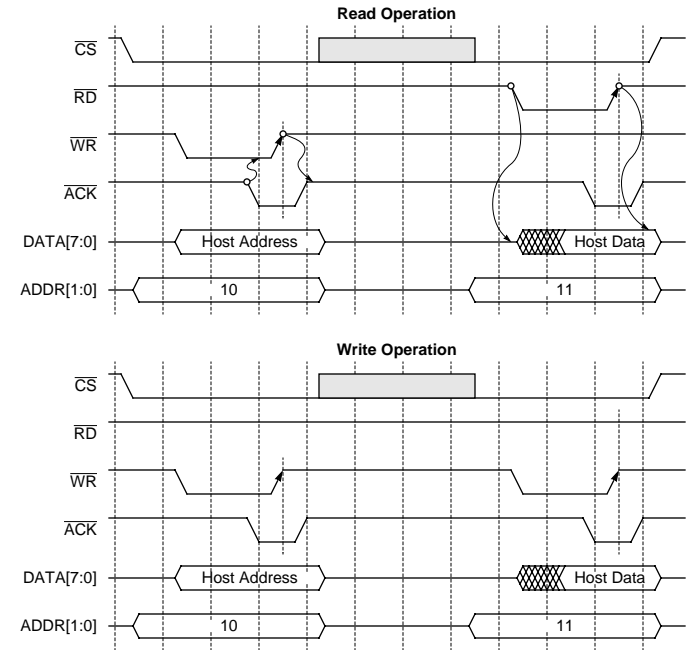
Read Operation

$\overline{CS}$

$\overline{RD}$

$\overline{WR}$

$\overline{ACK}$

DATA[7:0]

Host Address

Host Data

ADDR[1:0]

10

11

Write Operation

$\overline{CS}$

$\overline{RD}$

$\overline{WR}$

$\overline{ACK}$

DATA[7:0]

Host Address

Host Data

ADDR[1:0]

10

11